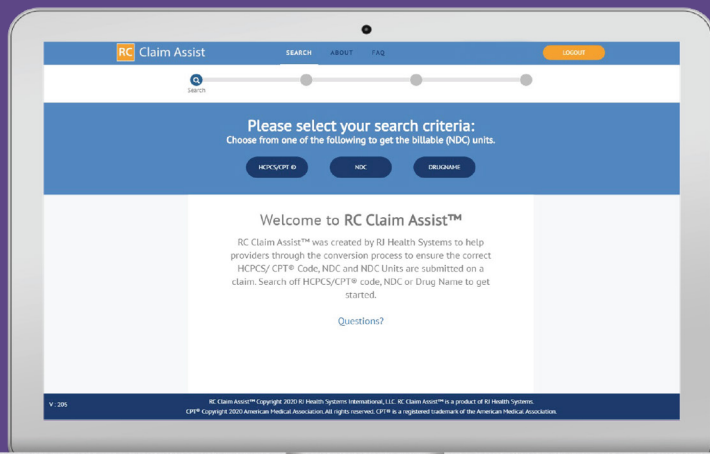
RC Claim Assist

SEARCH ABOUT FAQ

LOGOUT

Search

Please select your search criteria:
Choose from one of the following to get the billable (NDC) units.

HCPCS/CPT ID

NDC

DRUGNAME

Welcome to RC Claim Assist™

RC Claim Assist™ was created by RJ Health Systems to help providers through the conversion process to ensure the correct HCPCS/ CPT® Code, NDC and NDC Units are submitted on a claim. Search off HCPCS/CPT® code, NDC or Drug Name to get started.

Questions?

V : 205

RC Claim Assist™ Copyright 2020 RJ Health Systems International, LLC. RC Claim Assist™ is a product of RJ Health Systems.
CPT® Copyright 2020 American Medical Association. All rights reserved. CPT® is a registered trademark of the American Medical Association.